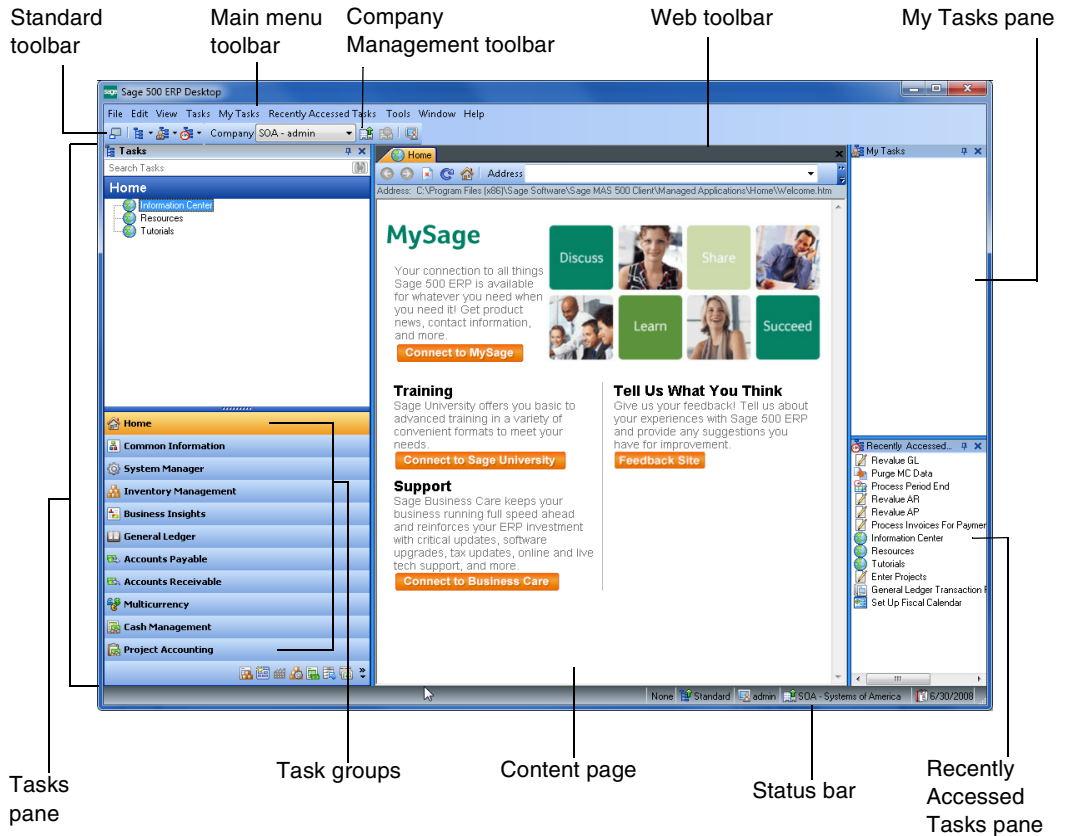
Standard toolbar

Main menu toolbar

Company Management toolbar

Web toolbar

My Tasks pane

Sage 500 ERP Desktop

File Edit View Tasks My Tasks Recently Accessed Tasks Tools Window Help

Company SOA - admin

Tasks

Search Tasks

Home

Information Center

Resources

Tutorials

Home

Address

Address: C:\Program Files (x86)\Sage Software\Sage MAS 500 Client\Managed Applications\Home\Welcome.htm

MySage

Discuss

Share

Learn

Succeed

Your connection to all things Sage 500 ERP is available for whatever you need when you need it! Get product news, contact information, and more.

Connect to MySage

Training

Sage University offers you basic to advanced training in a variety of convenient formats to meet your needs.

Connect to Sage University

Tell Us What You Think

Give us your feedback! Tell us about your experiences with Sage 500 ERP and provide any suggestions you have for improvement.

Feedback Site

Support

Sage Business Care keeps your business running full speed ahead and reinforces your ERP investment with critical updates, software upgrades, tax updates, online and live tech support, and more.

Connect to Business Care

My Tasks

Recently Accessed...

Revalue GL

Purge MC Data

Process Period End

Revalue AR

Revalue AP

Process Invoices For Paymen

Information Center

Resources

Tutorials

Enter Projects

General Ledger Transaction R

Set Up Fiscal Calendar

Home

Common Information

System Manager

Inventory Management

Business Insights

General Ledger

Accounts Payable

Accounts Receivable

Multicurrency

Cash Management

Project Accounting

None Standard admin SOA - Systems of America 6/30/2008

Tasks pane

Task groups

Content page

Status bar

Recently Accessed Tasks pane